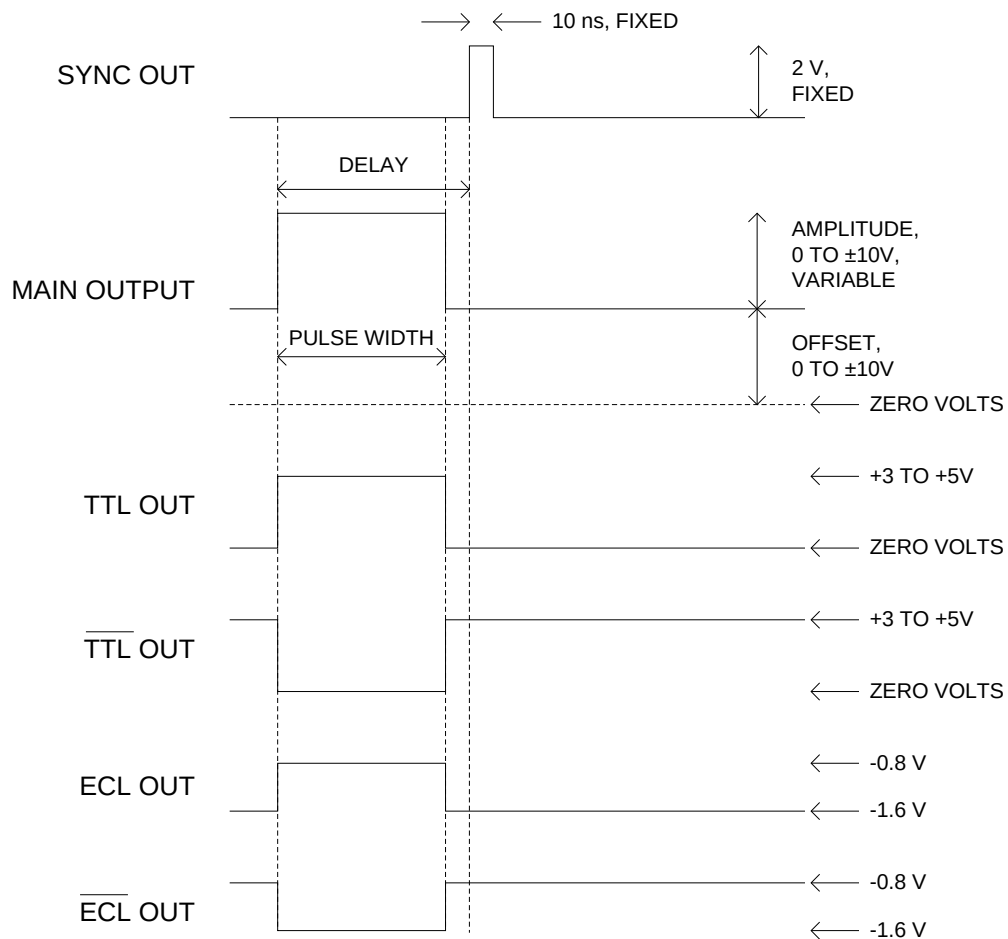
10 ns, FIXED

SYNC OUT

2 V, FIXED

DELAY

AMPLITUDE, 0 TO ±10V, VARIABLE

MAIN OUTPUT

PULSE WIDTH

OFFSET, 0 TO ±10V

ZERO VOLTS

+3 TO +5V

TTL OUT

ZERO VOLTS

+3 TO +5V

$\overline{\text{TTL}}$ OUT

ZERO VOLTS

-0.8 V

ECL OUT

-1.6 V

-0.8 V

$\overline{\text{ECL}}$ OUT

-1.6 V